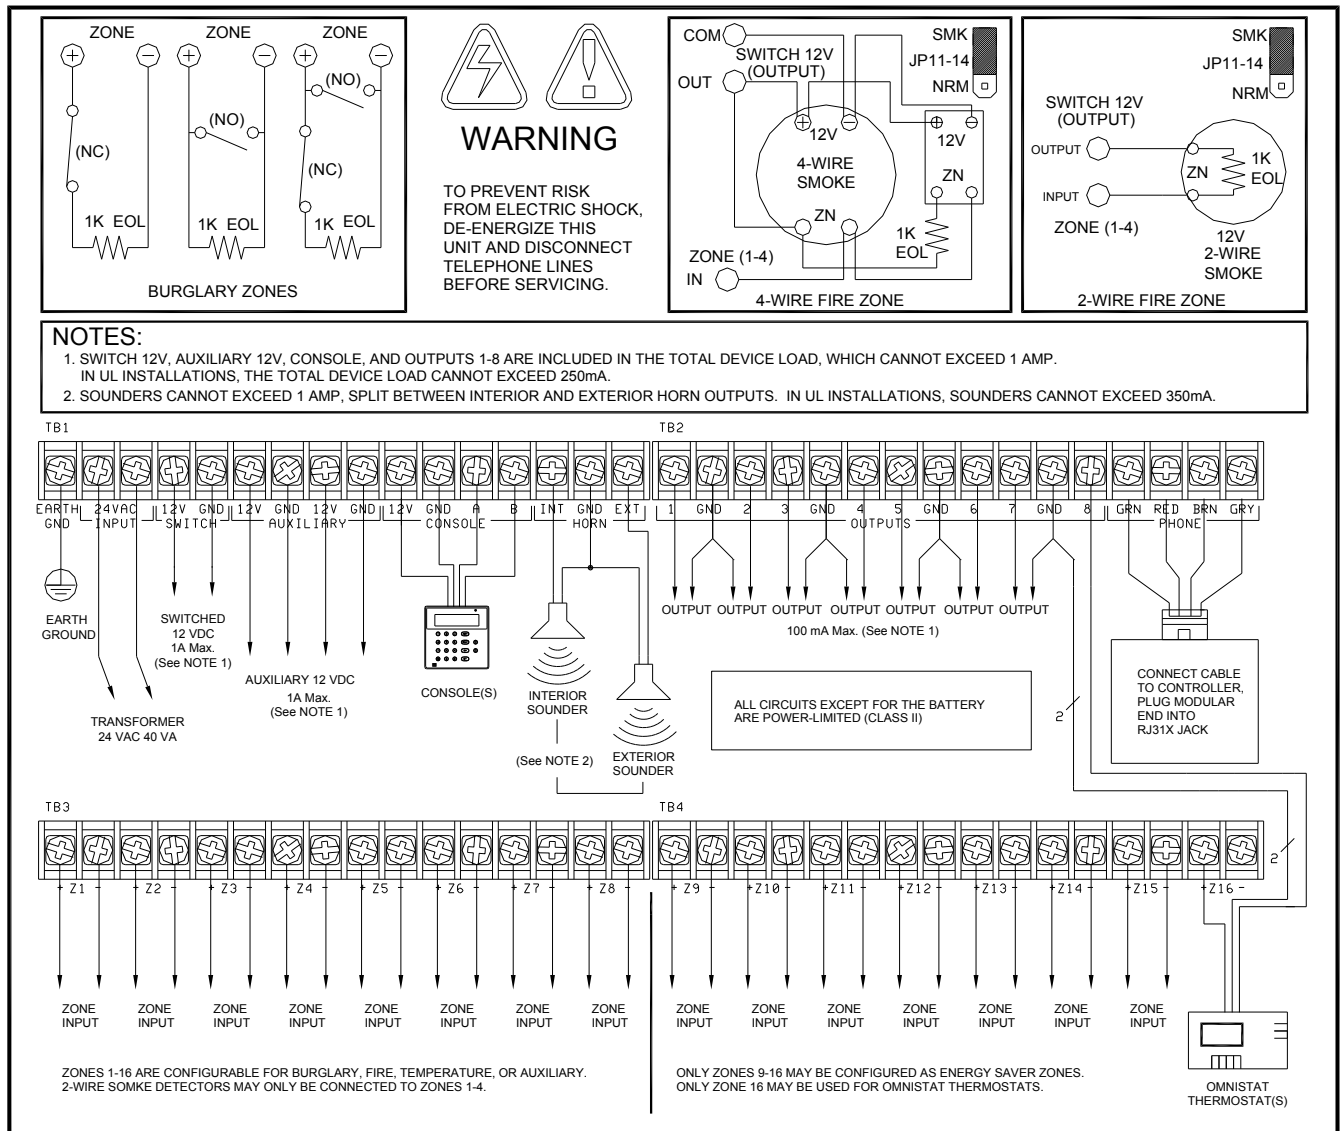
ZONE ZONE ZONE

(NC)

(NO)

(NO)

(NC)

1K EOL 1K EOL 1K EOL

BURGLARY ZONES

WARNING

TO PREVENT RISK FROM ELECTRIC SHOCK, DE-ENERGIZE THIS UNIT AND DISCONNECT TELEPHONE LINES BEFORE SERVICING.

COM
SWITCH 12V (OUTPUT)
OUT
SMK
JP11-14
NRM
12V
4-WIRE SMOKE
12V
ZN
ZN
1K EOL
ZONE (1-4)
IN
4-WIRE FIRE ZONE

SMK
JP11-14
NRM
SWITCH 12V (OUTPUT)
OUTPUT
ZN
1K EOL
INPUT
ZONE (1-4)
12V 2-WIRE SMOKE
2-WIRE FIRE ZONE

NOTES:
1. SWITCH 12V, AUXILIARY 12V, CONSOLE, AND OUTPUTS 1-8 ARE INCLUDED IN THE TOTAL DEVICE LOAD, WHICH CANNOT EXCEED 1 AMP. IN UL INSTALLATIONS, THE TOTAL DEVICE LOAD CANNOT EXCEED 250mA.
2. SOUNDERS CANNOT EXCEED 1 AMP, SPLIT BETWEEN INTERIOR AND EXTERIOR HORN OUTPUTS. IN UL INSTALLATIONS, SOUNDERS CANNOT EXCEED 350mA.

TB1

EARTH GND | 24VAC INPUT | 12V GND SWITCH | 12V GND 12V GND AUXILIARY | 12V GND A B CONSOLE | INT GND EXT HORN

TB2

1 GND 2 3 GND 4 5 GND 6 7 GND 8 OUTPUTS | GRN RED BRN GRY PHONE

EARTH GROUND

SWITCHED 12 VDC 1A Max. (See NOTE 1)

TRANSFORMER 24 VAC 40 VA

AUXILIARY 12 VDC 1A Max. (See NOTE 1)

CONSOLE(S)

INTERIOR SOUNDER

EXTERIOR SOUNDER

(See NOTE 2)

OUTPUT OUTPUT OUTPUT OUTPUT OUTPUT OUTPUT OUTPUT OUTPUT
100 mA Max. (See NOTE 1)

ALL CIRCUITS EXCEPT FOR THE BATTERY ARE POWER-LIMITED (CLASS II)

CONNECT CABLE TO CONTROLLER, PLUG MODULAR END INTO RJ31X JACK

2

2

TB3

+ Z1 - + Z2 - + Z3 - + Z4 - + Z5 - + Z6 - + Z7 - + Z8 -

TB4

+ Z9 - + Z10 - + Z11 - + Z12 - + Z13 - + Z14 - + Z15 - + Z16 -

ZONE INPUT ZONE INPUT ZONE INPUT ZONE INPUT ZONE INPUT ZONE INPUT ZONE INPUT ZONE INPUT

ZONE INPUT ZONE INPUT ZONE INPUT ZONE INPUT ZONE INPUT ZONE INPUT ZONE INPUT

ZONES 1-16 ARE CONFIGURABLE FOR BURGLARY, FIRE, TEMPERATURE, OR AUXILIARY. 2-WIRE SOMKE DETECTORS MAY ONLY BE CONNECTED TO ZONES 1-4.

ONLY ZONES 9-16 MAY BE CONFIGURED AS ENERGY SAVER ZONES. ONLY ZONE 16 MAY BE USED FOR OMNISTAT THERMOSTATS.

OMNISTAT THERMOSTAT(S)